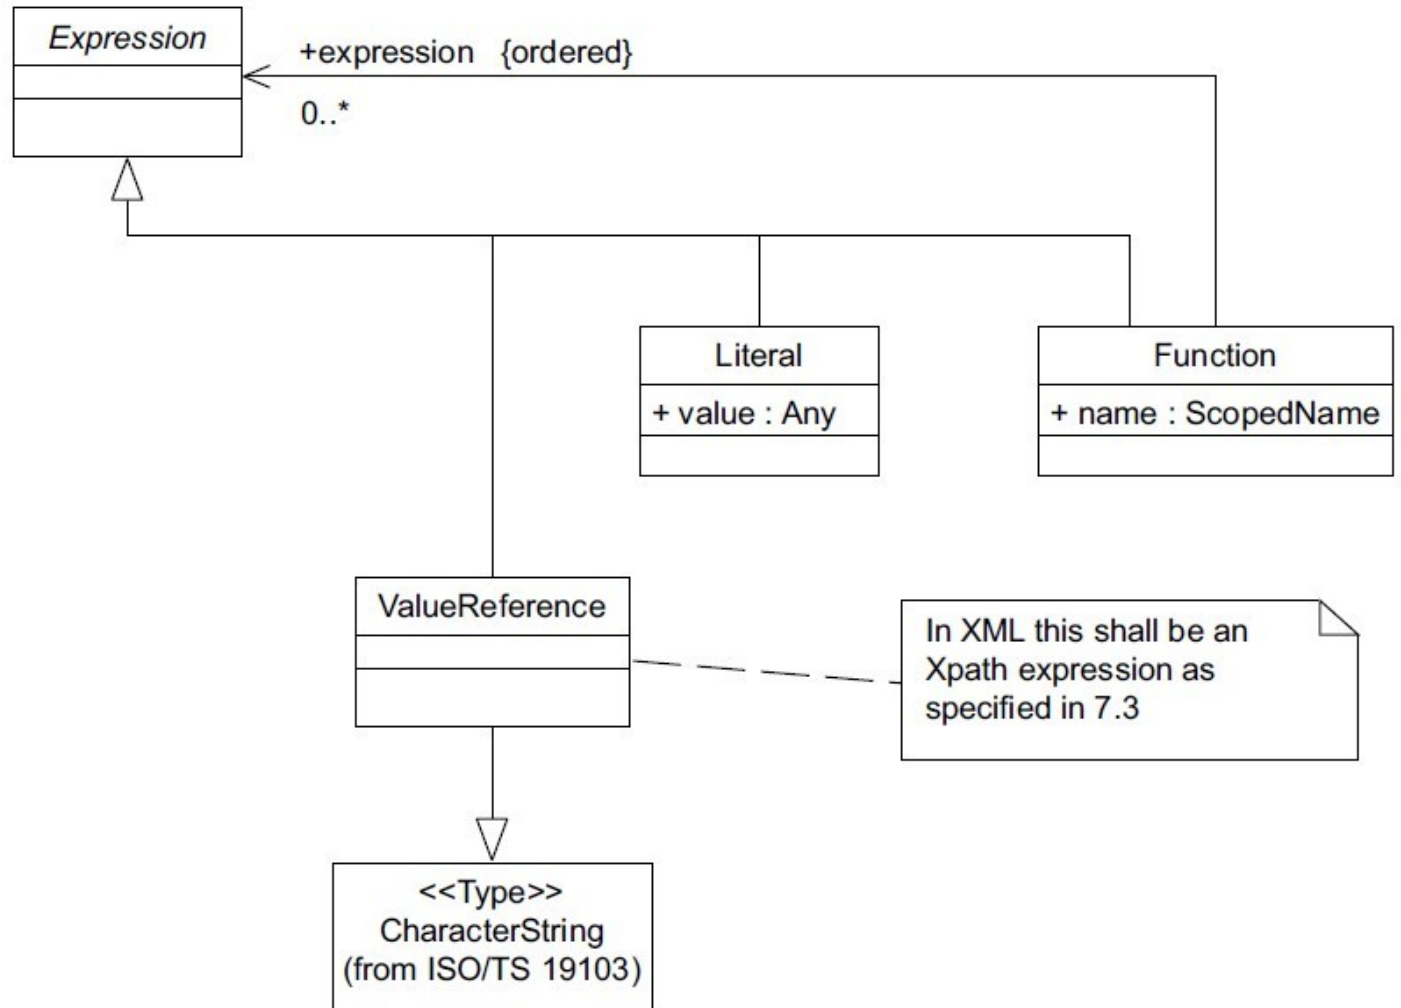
Expression

+expression {ordered}

0..*

Literal

+ value : Any

Function

+ name : ScopedName

ValueReference

In XML this shall be an Xpath expression as specified in 7.3

<<Type>>
CharacterString
(from ISO/TS 19103)